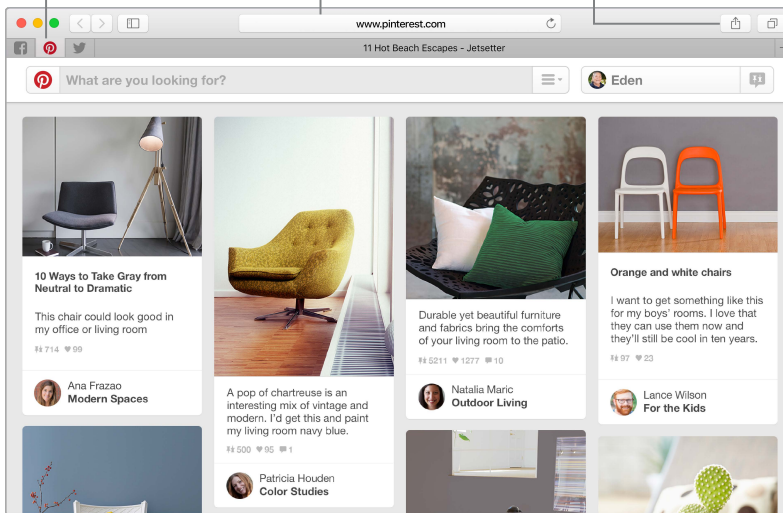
www.pinterest.com

11 Hot Beach Escapes - Jetsetter

What are you looking for?

Eden

10 Ways to Take Gray from Neutral to Dramatic

This chair could look good in my office or living room

714 99

Ana Frazao
Modern Spaces

A pop of chartreuse is an interesting mix of vintage and modern. I'd get this and paint my living room navy blue.

500 95 1

Patricia Houden
Color Studies

Durable yet beautiful furniture and fabrics bring the comforts of your living room to the patio.

5211 1277 10

Natalia Maric
Outdoor Living

Orange and white chairs

I want to get something like this for my boys' rooms. I love that they can use them now and they'll still be cool in ten years.

97 23

Lance Wilson
For the Kids